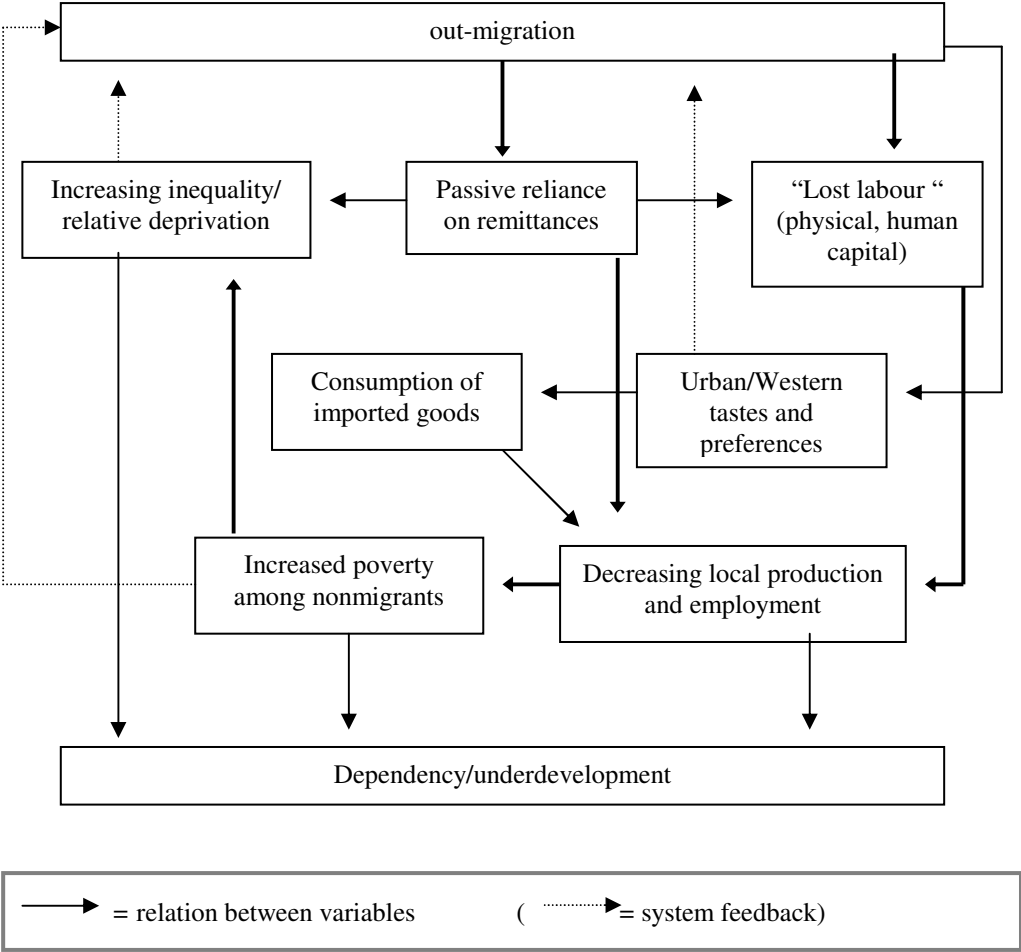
out-migration

Increasing inequality/ relative deprivation

Passive reliance on remittances

"Lost labour " (physical, human capital)

Consumption of imported goods

Urban/Western tastes and preferences

Increased poverty among nonmigrants

Decreasing local production and employment

Dependency/underdevelopment

= relation between variables ( = system feedback)